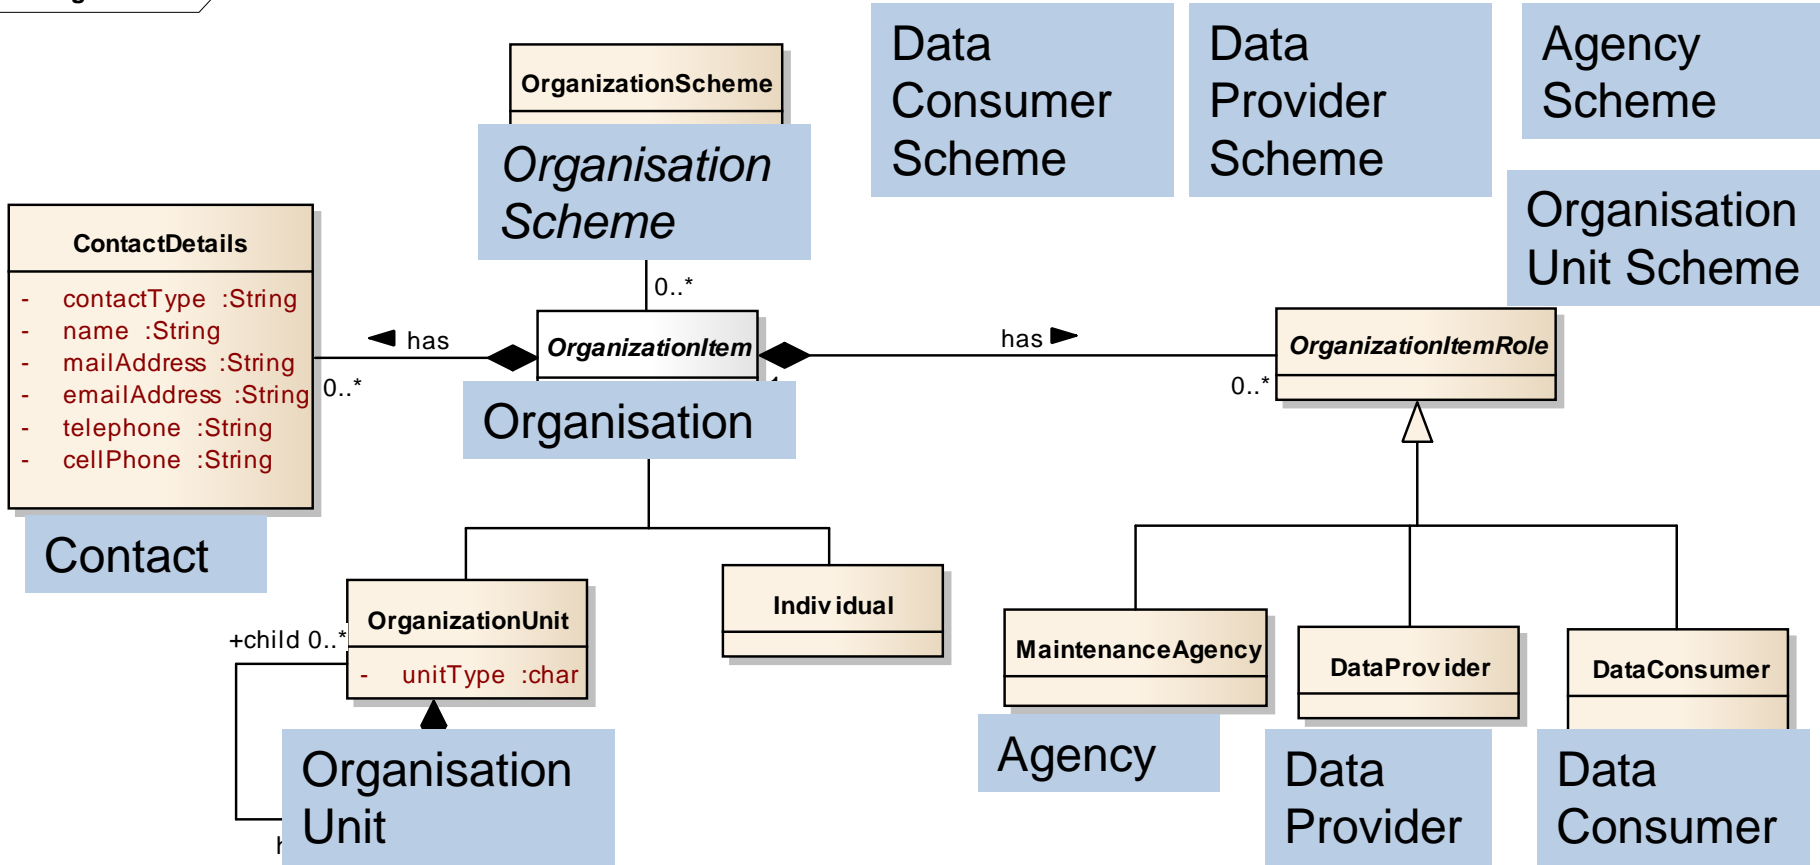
OrganizationScheme

Organisation Scheme

Data Consumer Scheme

Data Provider Scheme

Agency Scheme

Organisation Unit Scheme

ContactDetails

- contactType :String
- name :String
- mailAddress :String
- emailAddress :String
- telephone :String
- cellPhone :String

Contact

has

0..*

0..*

OrganizationItem

Organisation

has

0..*

OrganizationItemRole

OrganizationUnit

- unitType :char

+child 0..*

Organisation Unit

Individual

MaintenanceAgency

Agency

DataProvider

Data Provider

DataConsumer

Data Consumer